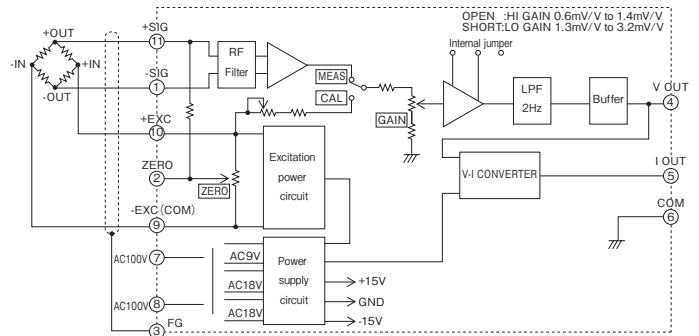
OPEN :HI GAIN 0.6mV/V to 1.4mV/V
SHORT:LO GAIN 1.3mV/V to 3.2mV/V

+OUT
-IN
+IN
-OUT
+SIG
11
-SIG
1
RF Filter
MEAS
CAL
Internal jumper
GAIN
LPF 2Hz
Buffer
V OUT
4
+EXC
10
ZERO
2
ZERO
Excitation power circuit
V-I CONVERTER
I OUT
5
COM
6
-EXC (COM)
9
AC100V 7
AC9V
Power supply circuit
AC18V
→+15V
AC100V 8
→GND
AC18V
→-15V
3 FG